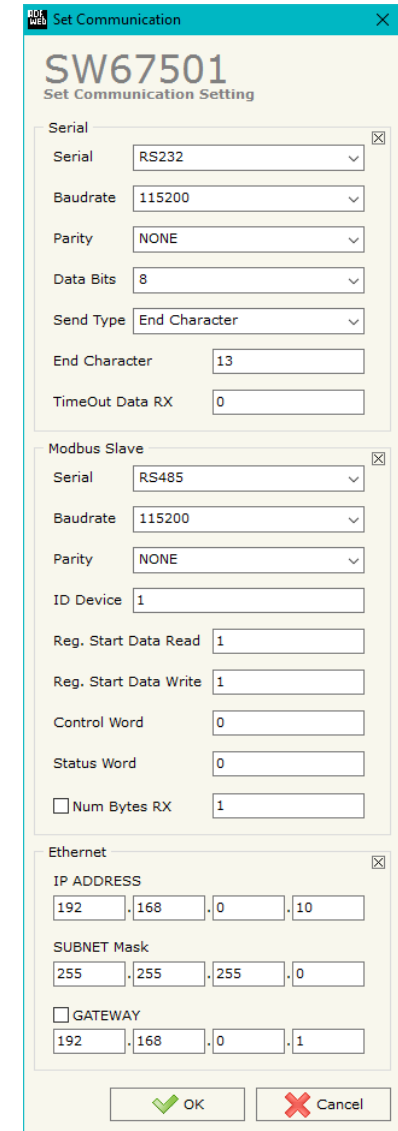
Set Communication

SW67501
Set Communication Setting

Serial

Serial RS232

Baudrate 115200

Parity NONE

Data Bits 8

Send Type End Character

End Character 13

TimeOut Data RX 0

Modbus Slave

Serial RS485

Baudrate 115200

Parity NONE

ID Device 1

Reg. Start Data Read 1

Reg. Start Data Write 1

Control Word 0

Status Word 0

Num Bytes RX 1

Ethernet

IP ADDRESS

192 . 168 . 0 . 10

SUBNET Mask

255 . 255 . 255 . 0

GATEWAY

192 . 168 . 0 . 1

OK Cancel